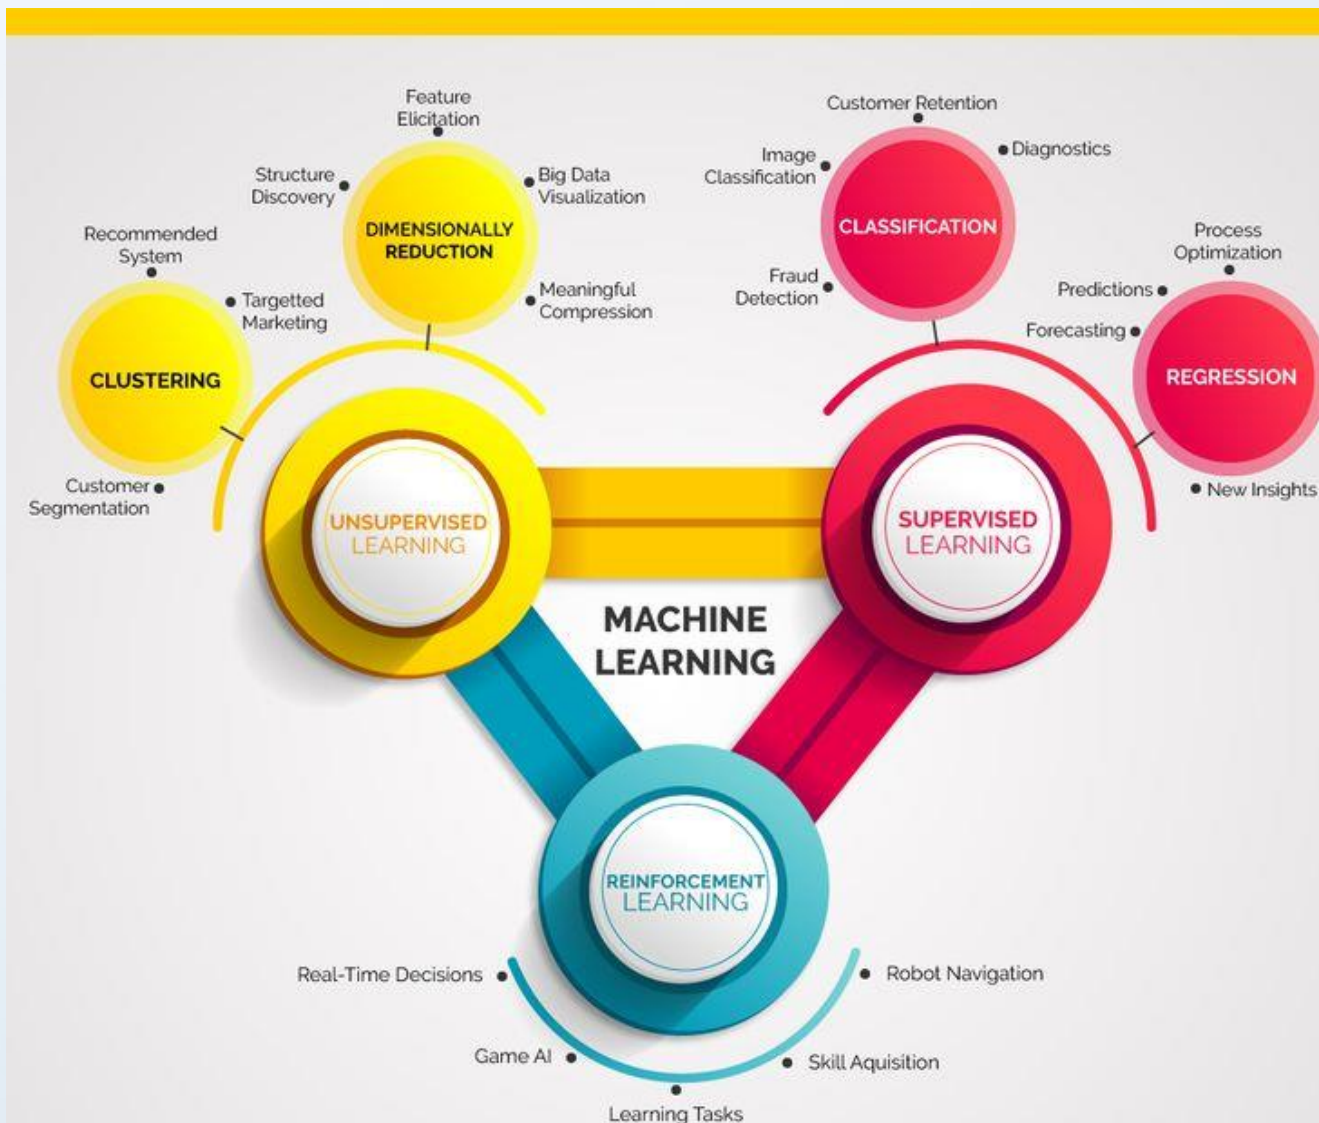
Feature Elicitation

Structure Discovery

DIMENSIONALLY REDUCTION

Big Data Visualization

Meaningful Compression

Recommended System

Targetted Marketing

CLUSTERING

Customer Segmentation

Customer Retention

Image Classification

Diagnostics

CLASSIFICATION

Fraud Detection

Process Optimization

Predictions

Forecasting

REGRESSION

New Insights

UNSUPERVISED LEARNING

SUPERVISED LEARNING

MACHINE LEARNING

REINFORCEMENT LEARNING

Real-Time Decisions

Robot Navigation

Game AI

Skill Aquisition

Learning Tasks